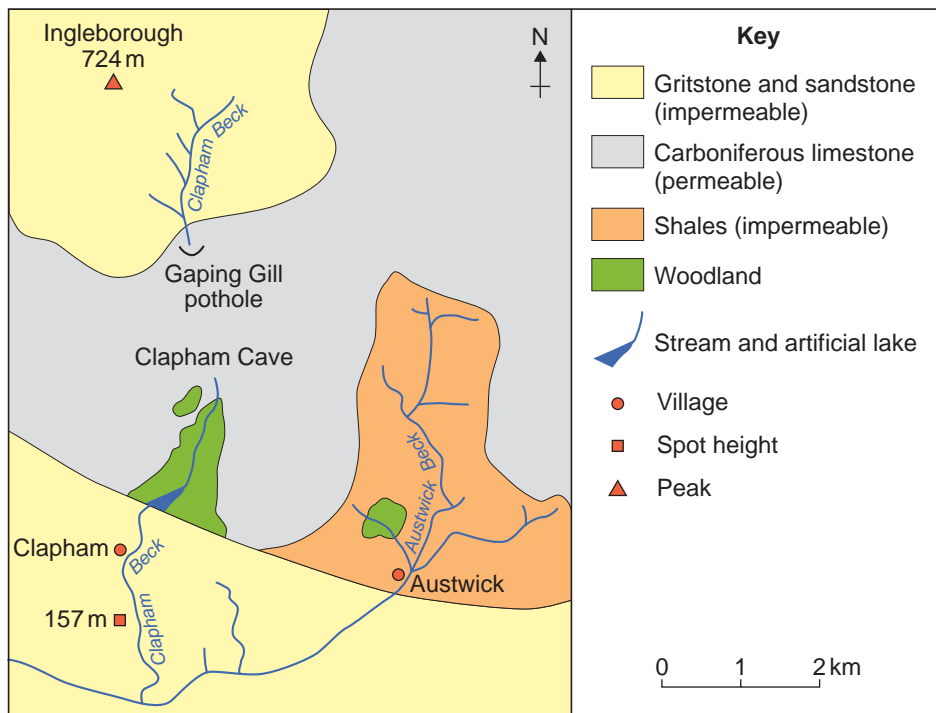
Ingleborough
724 m

N

Clapham Beck

Gaping Gill
pothole

Clapham Cave

Austwick Beck

Clapham

Clapham Beck

Austwick

157 m

Key

Gritstone and sandstone (impermeable)

Carboniferous limestone (permeable)

Shales (impermeable)

Woodland

Stream and artificial lake

Village

Spot height

Peak

0 1 2 km